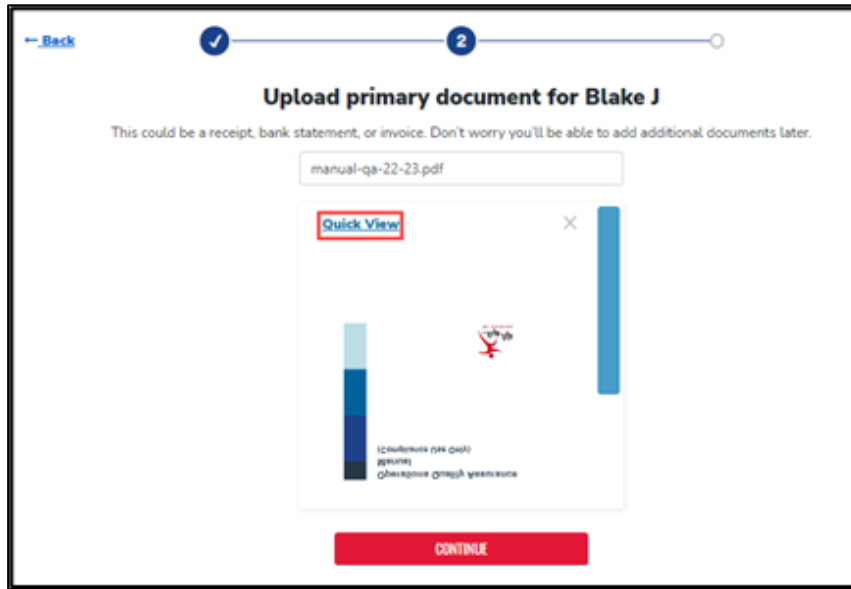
← Back

2

Upload primary document for Blake J

This could be a receipt, bank statement, or invoice. Don't worry you'll be able to add additional documents later.

manual-qa-22-23.pdf

Quick View

×

Operations Quality Assurance
Manual
(Employee Use Only)

CONTINUE